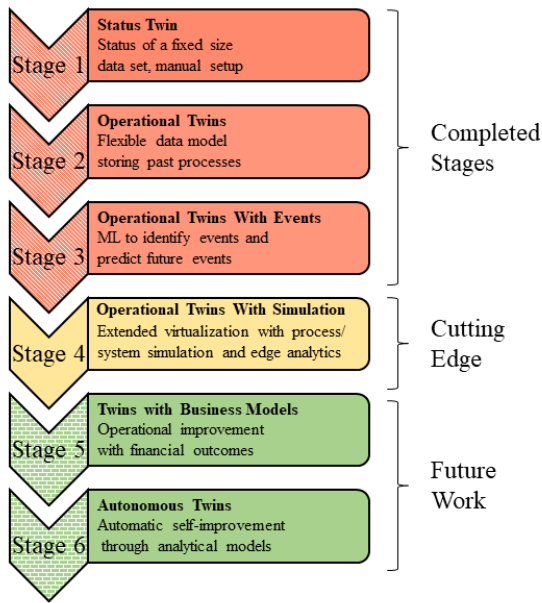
Stage 1
Status Twin
Status of a fixed size data set, manual setup

Stage 2
Operational Twins
Flexible data model storing past processes

Stage 3
Operational Twins With Events
ML to identify events and predict future events

Completed Stages

Stage 4
Operational Twins With Simulation
Extended virtualization with process/ system simulation and edge analytics

Cutting Edge

Stage 5
Twins with Business Models
Operational improvement with financial outcomes

Stage 6
Autonomous Twins
Automatic self-improvement through analytical models

Future Work